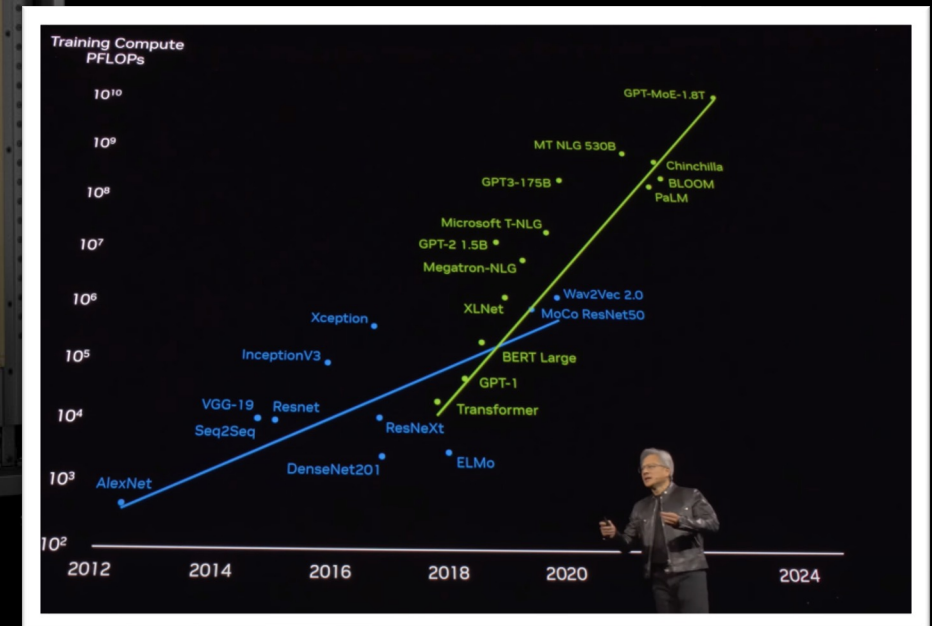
Training Compute PFLOPs

$10^{10}$
$10^9$
$10^8$
$10^7$
$10^6$
$10^5$
$10^4$
$10^3$
$10^2$

GPT-MoE-1.8T
MT NLG 530B
Chinchilla
GPT3-175B
BLOOM
PaLM
Microsoft T-NLG
GPT-2 1.5B
Megatron-NLG
Wav2Vec 2.0
XLNet
MoCo ResNet50
Xception
InceptionV3
BERT Large
GPT-1
VGG-19
Resnet
Transformer
Seq2Seq
ResNeXt
DenseNet201
ELMo
AlexNet

2012
2014
2016
2018
2020
2024